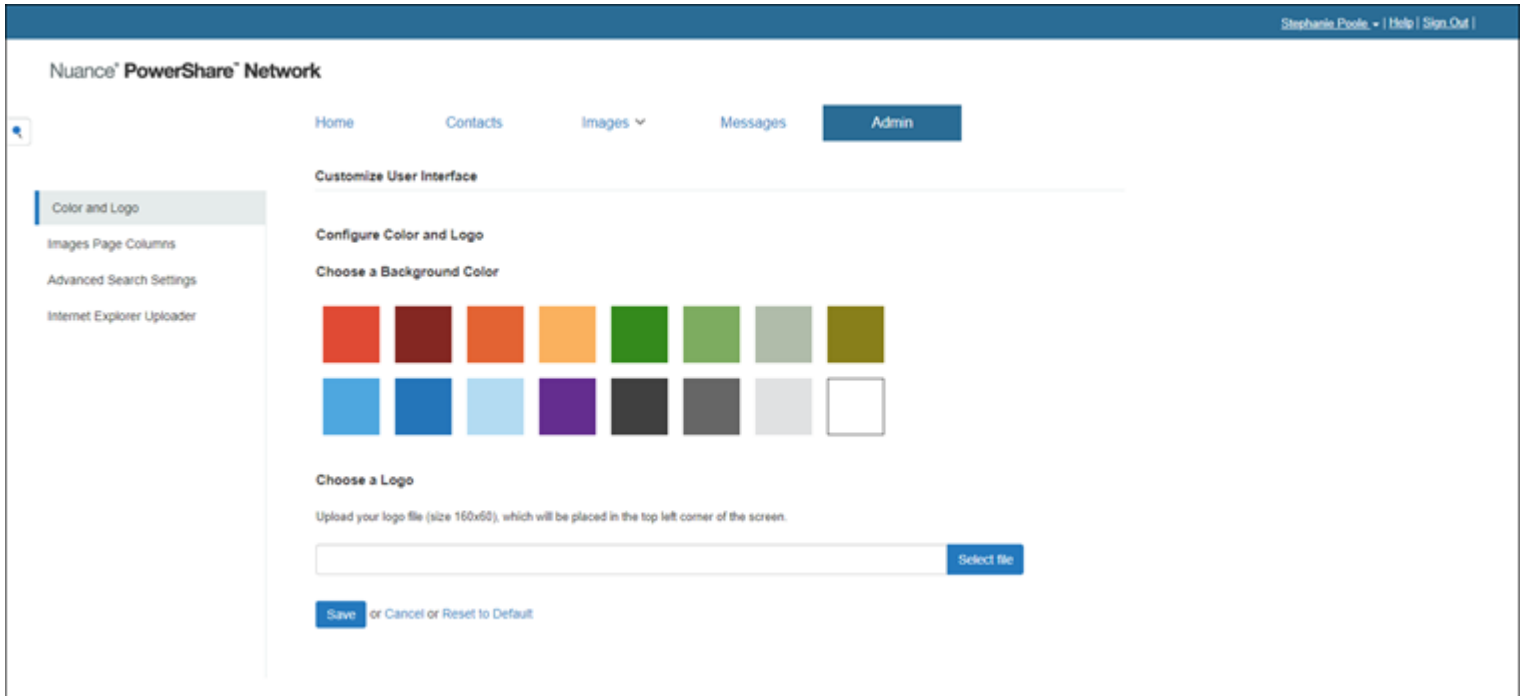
Stephanie Poole | Help | Sign Out |

Nuance® PowerShare™ Network

Home Contacts Images Messages Admin

Customize User Interface

Color and Logo
Images Page Columns
Advanced Search Settings
Internet Explorer Uploader

Configure Color and Logo

Choose a Background Color

Choose a Logo

Upload your logo file (size 160x60), which will be placed in the top left corner of the screen.

Select file

Save or Cancel or Reset to Default